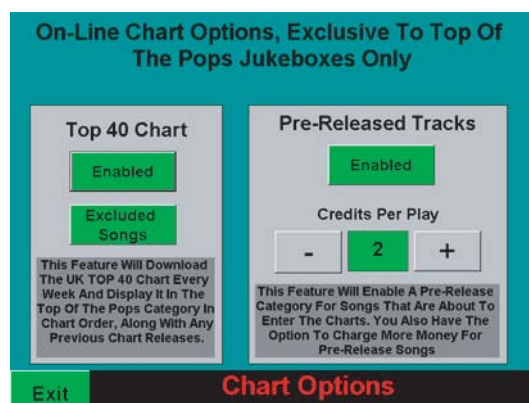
On-Line Chart Options, Exclusive To Top Of The Pops Jukeboxes Only

Top 40 Chart

Enabled

Excluded Songs

This Feature Will Download The UK TOP 40 Chart Every Week And Display It In The Top Of The Pops Category In Chart Order, Along With Any Previous Chart Releases.

Pre-Released Tracks

Enabled

Credits Per Play

-

2

+

This Feature Will Enable A Pre-Release Category For Songs That Are About To Enter The Charts. You Also Have The Option To Charge More Money For Pre-Release Songs

Exit

Chart Options